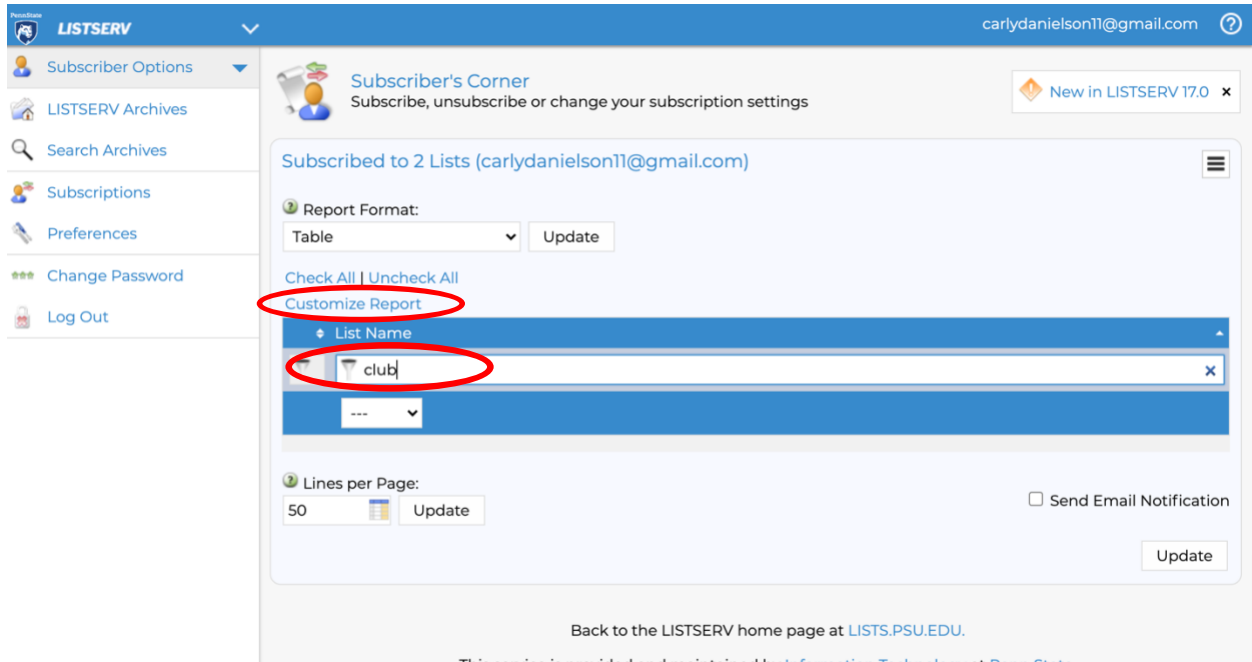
PennState LISTSERV

carlydanielson11@gmail.com

Subscriber Options
LISTSERV Archives
Search Archives
Subscriptions
Preferences
Change Password
Log Out

Subscriber's Corner
Subscribe, unsubscribe or change your subscription settings

New in LISTSERV 17.0 ×

Subscribed to 2 Lists (carlydanielson11@gmail.com)

Report Format:
Table
Update

Check All | Uncheck All
Customize Report

List Name

club

---

Lines per Page:
50
Update

Send Email Notification

Update

Back to the LISTSERV home page at LISTS.PSU.EDU.

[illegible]